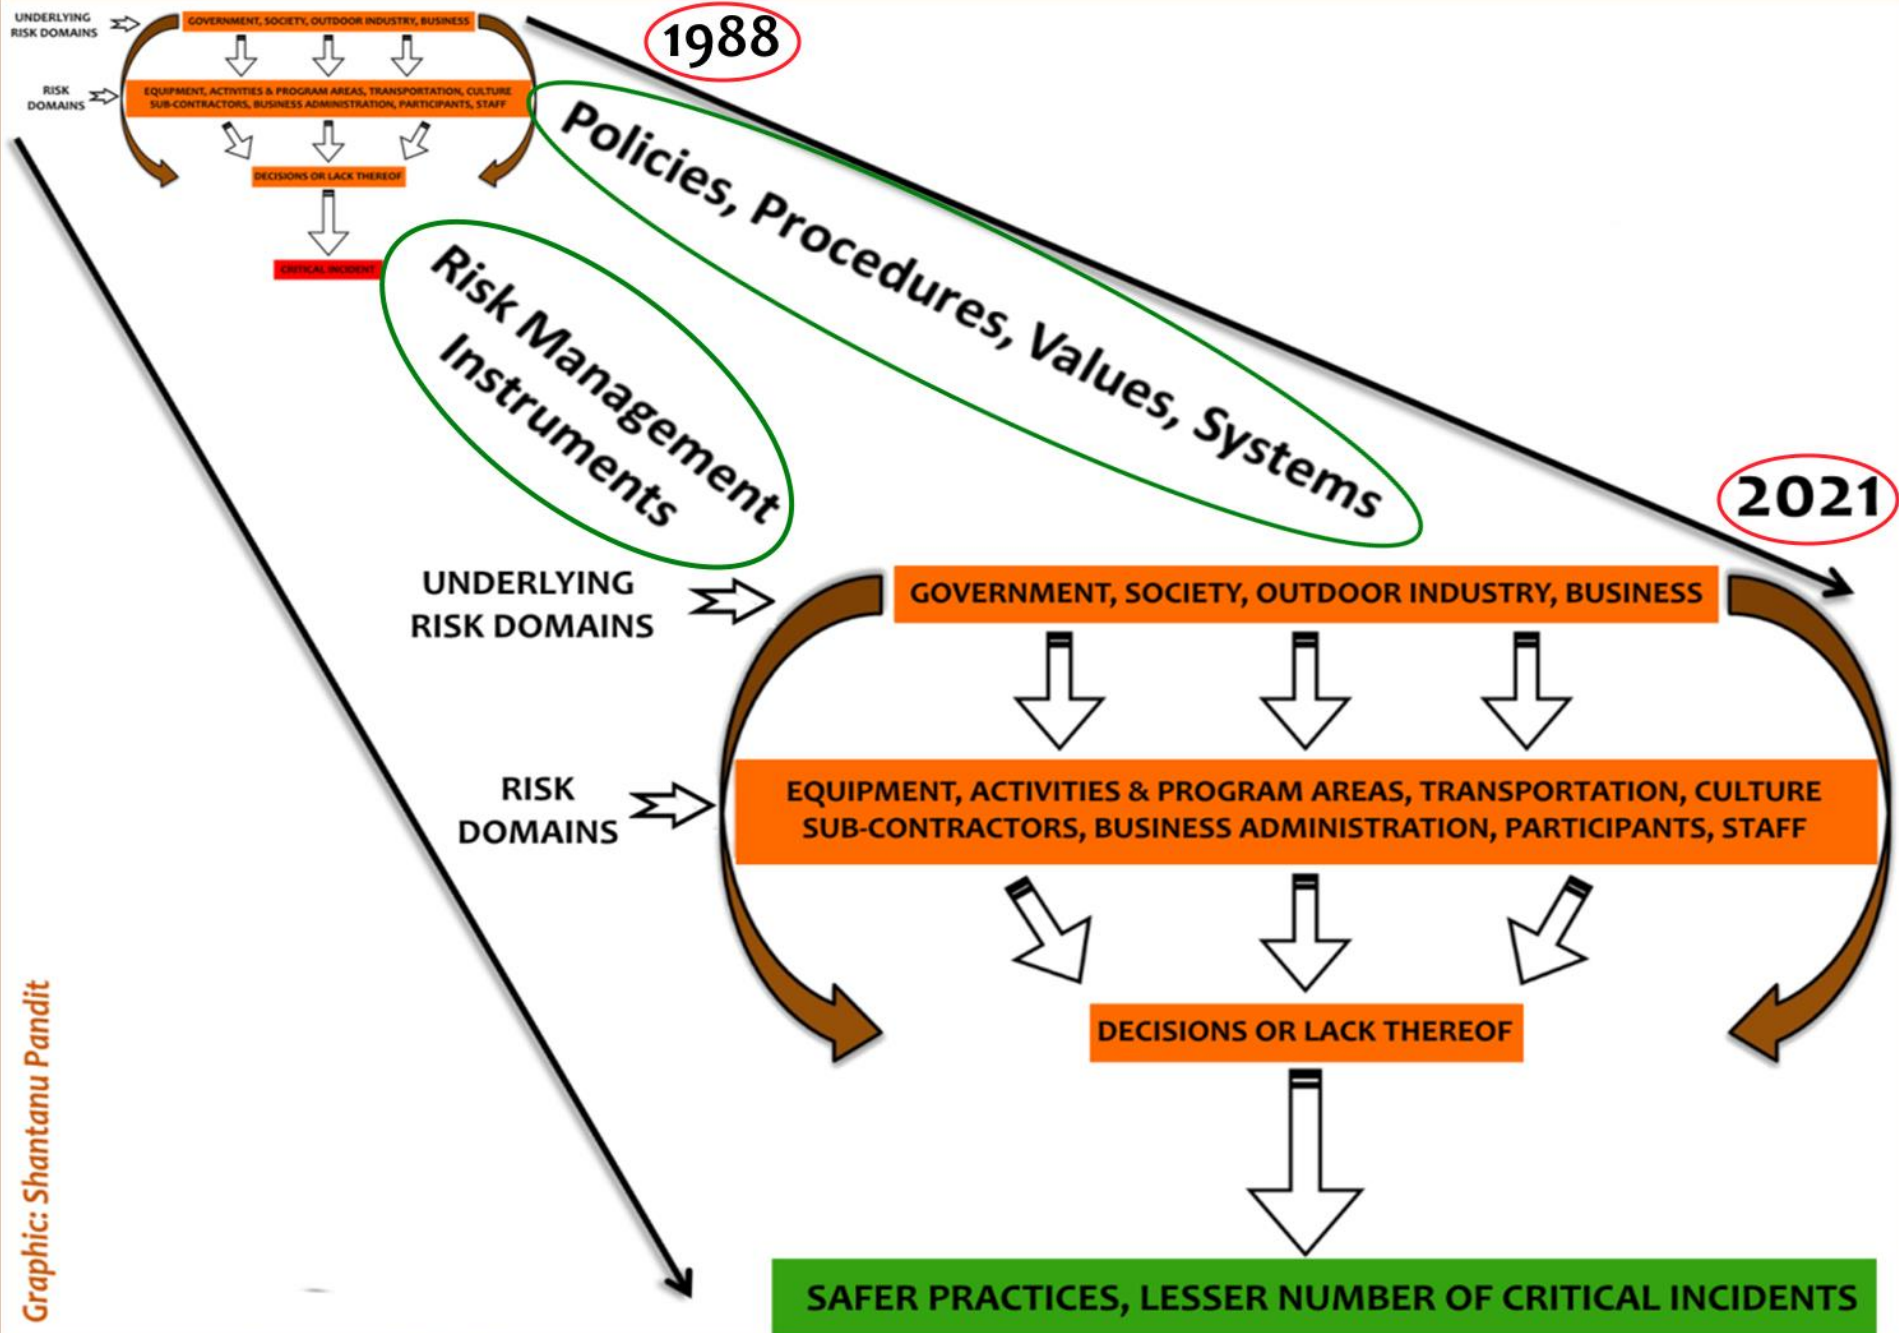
UNDERLYING RISK DOMAINS

GOVERNMENT, SOCIETY, OUTDOOR INDUSTRY, BUSINESS

RISK DOMAINS

EQUIPMENT, ACTIVITIES & PROGRAM AREAS, TRANSPORTATION, CULTURE SUB-CONTRACTORS, BUSINESS ADMINISTRATION, PARTICIPANTS, STAFF

DECISIONS OR LACK THEREOF

CRITICAL INCIDENT

1988

Policies, Procedures, Values, Systems

Risk Management Instruments

2021

UNDERLYING RISK DOMAINS

GOVERNMENT, SOCIETY, OUTDOOR INDUSTRY, BUSINESS

RISK DOMAINS

EQUIPMENT, ACTIVITIES & PROGRAM AREAS, TRANSPORTATION, CULTURE SUB-CONTRACTORS, BUSINESS ADMINISTRATION, PARTICIPANTS, STAFF

DECISIONS OR LACK THEREOF

SAFER PRACTICES, LESSER NUMBER OF CRITICAL INCIDENTS

Graphic: Shantanu Pandit